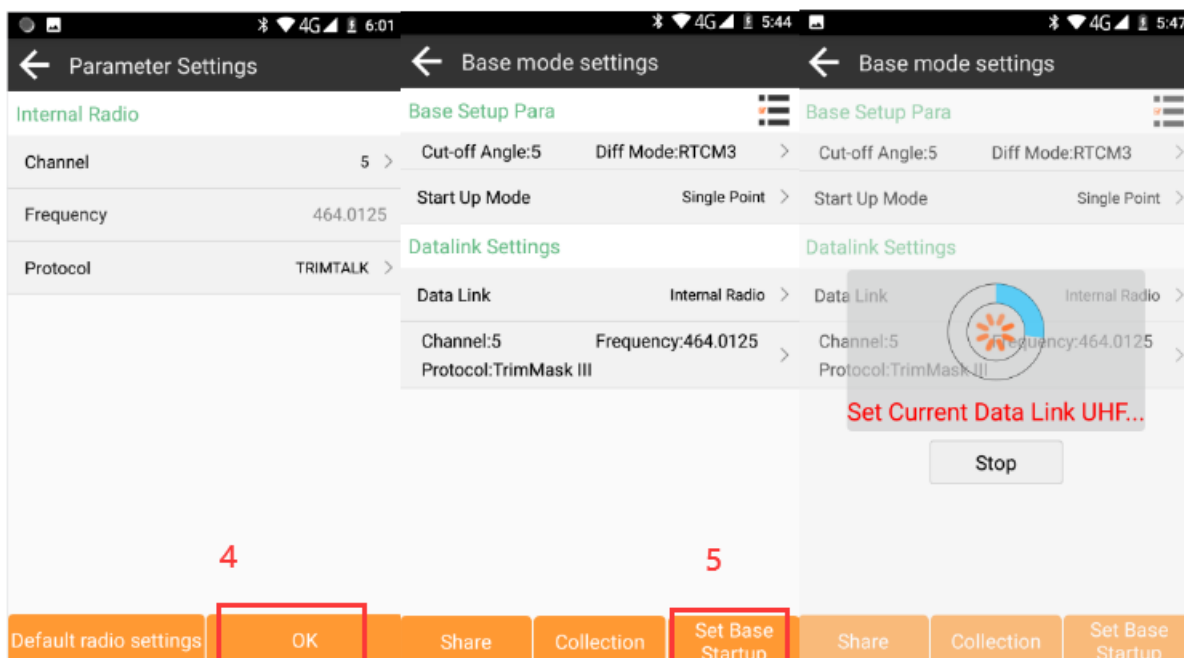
4G 6:01
Parameter Settings
Internal Radio
Channel 5
Frequency 464.0125
Protocol TRIMTALK
4
Default radio settings
OK

4G 5:44
Base mode settings
Base Setup Para
Cut-off Angle:5 Diff Mode:RTCM3
Start Up Mode Single Point
Datalink Settings
Data Link Internal Radio
Channel:5 Frequency:464.0125
Protocol:TrimMask III
5
Share
Collection
Set Base Startup

4G 5:47
Base mode settings
Base Setup Para
Cut-off Angle:5 Diff Mode:RTCM3
Start Up Mode Single Point
Datalink Settings
Data Link Internal Radio
Channel:5 Frequency:464.0125
Protocol:TrimMask III
Set Current Data Link UHF...
Stop
Share
Collection
Set Base Startup